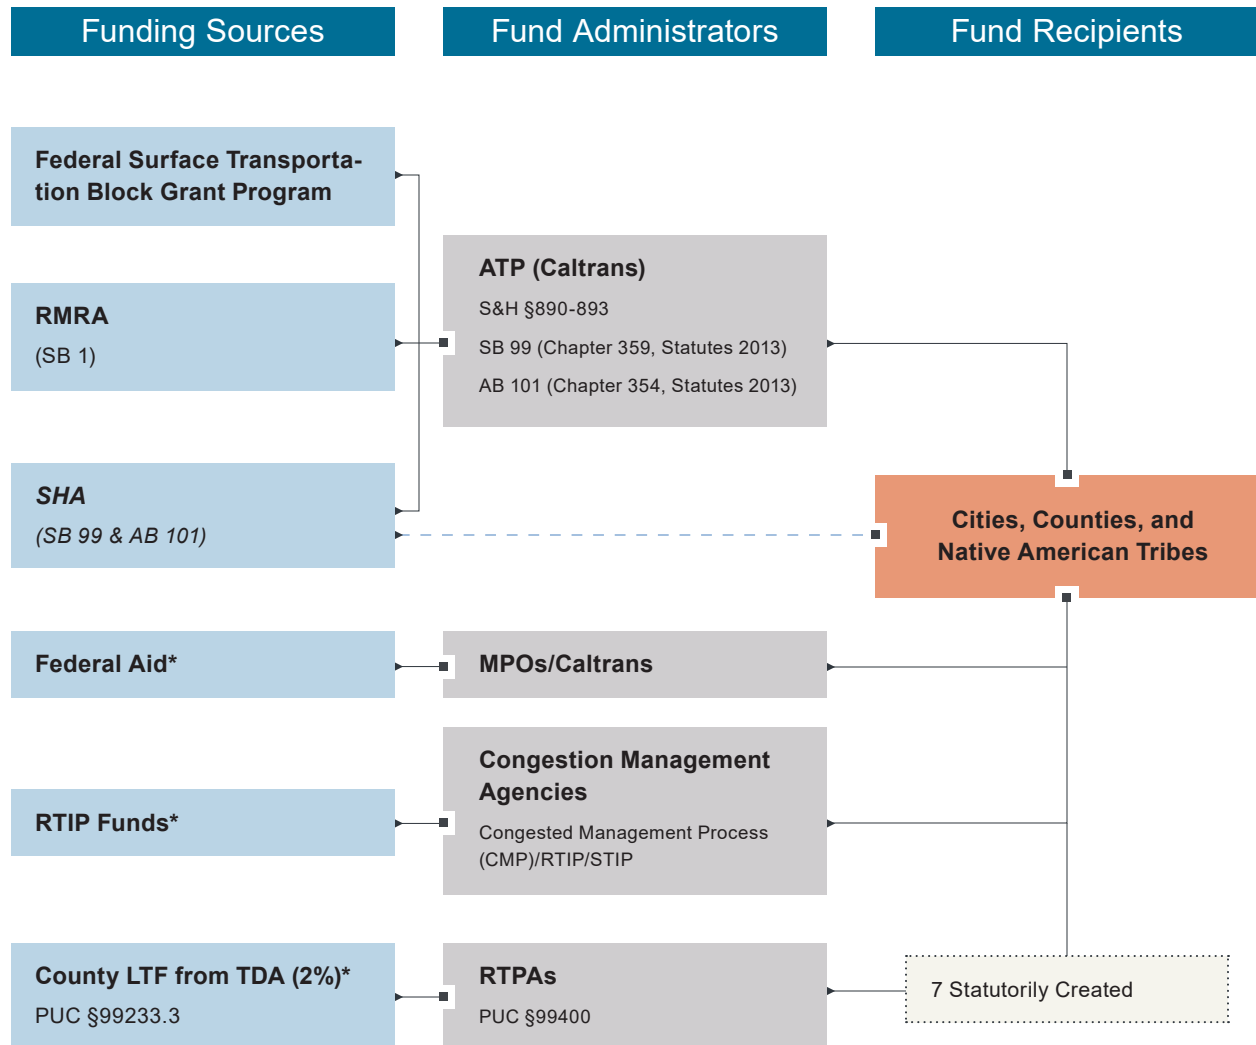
Funding Sources

Fund Administrators

Fund Recipients

Federal Surface Transportation Block Grant Program

RMRA
(SB 1)

SHA
(SB 99 & AB 101)

ATP (Caltrans)
S&H §890-893
SB 99 (Chapter 359, Statutes 2013)
AB 101 (Chapter 354, Statutes 2013)

Cities, Counties, and Native American Tribes

Federal Aid*

MPOs/Caltrans

RTIP Funds*

Congestion Management Agencies
Congested Management Process (CMP)/RTIP/STIP

County LTF from TDA (2%)*
PUC §99233.3

RTPAs
PUC §99400

7 Statutorily Created